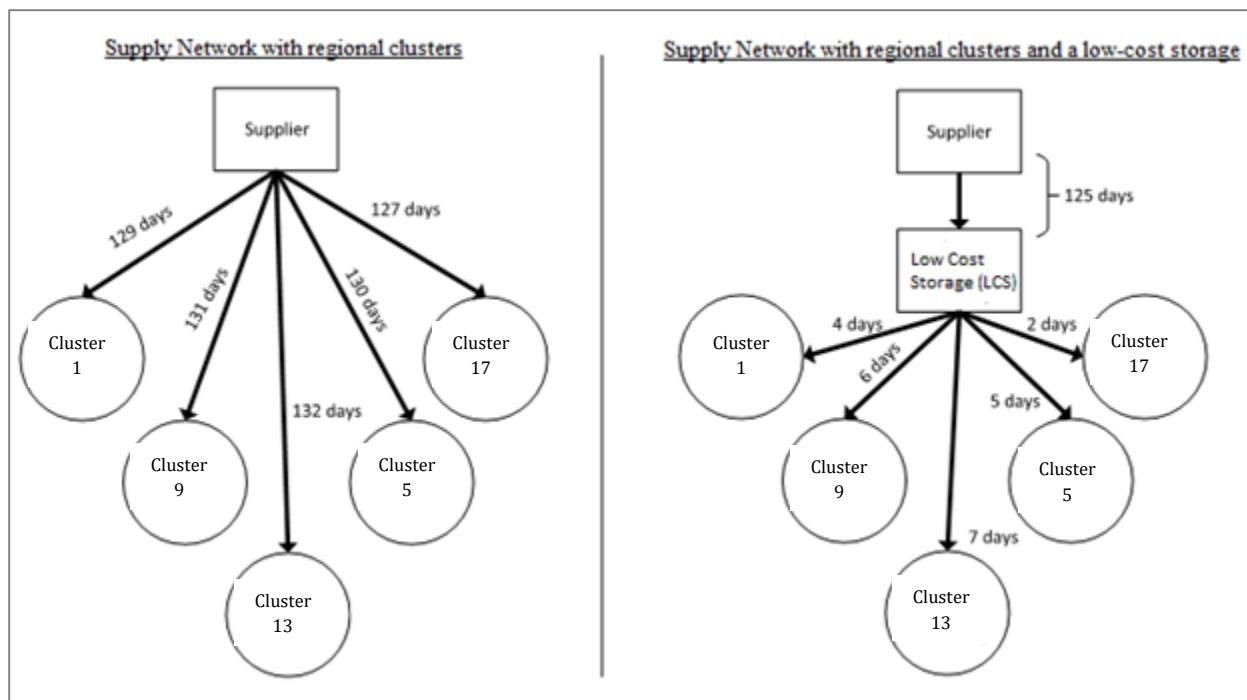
Supply Network with regional clusters

Supplier

129 days

131 days

132 days

130 days

127 days

Cluster 1

Cluster 9

Cluster 13

Cluster 5

Cluster 17

Supply Network with regional clusters and a low-cost storage

Supplier

125 days

Low Cost Storage (LCS)

4 days

6 days

7 days

5 days

2 days

Cluster 1

Cluster 9

Cluster 13

Cluster 5

Cluster 17